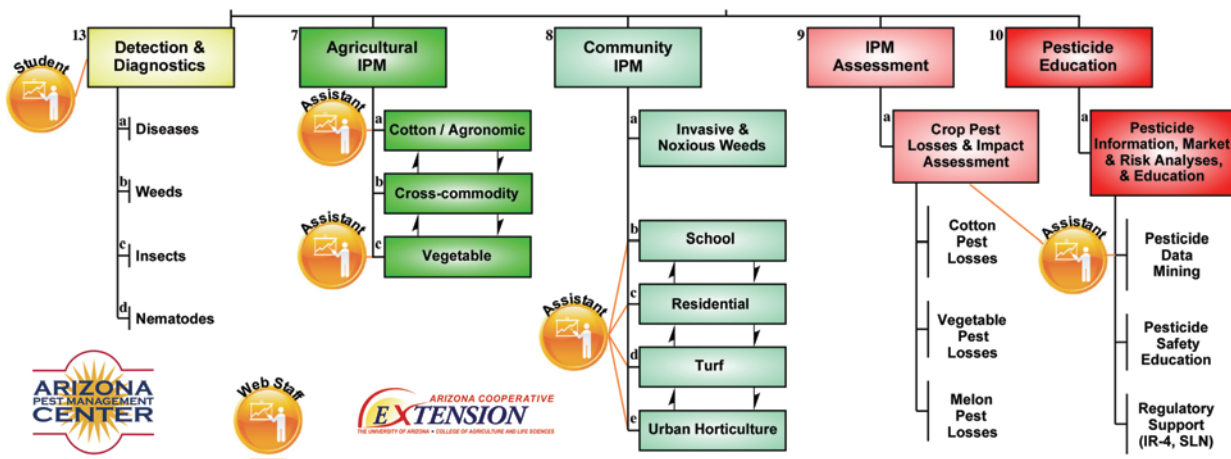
13 Detection & Diagnostics

Student

a Diseases

b Weeds

c Insects

d Nematodes

7 Agricultural IPM

Assistant

a Cotton / Agronomic

b Cross-commodity

Assistant

c Vegetable

8 Community IPM

a Invasive & Noxious Weeds

b School

Assistant

c Residential

d Turf

e Urban Horticulture

9 IPM Assessment

a Crop Pest Losses & Impact Assessment

Cotton Pest Losses

Vegetable Pest Losses

Melon Pest Losses

10 Pesticide Education

a Pesticide Information, Market & Risk Analyses, & Education

Assistant

Pesticide Data Mining

Pesticide Safety Education

Regulatory Support (IR-4, SLN)

ARIZONA PEST MANAGEMENT CENTER

Web Staff

ARIZONA COOPERATIVE EXTENSION
THE UNIVERSITY OF ARIZONA • COLLEGE OF AGRICULTURE AND LIFE SCIENCES